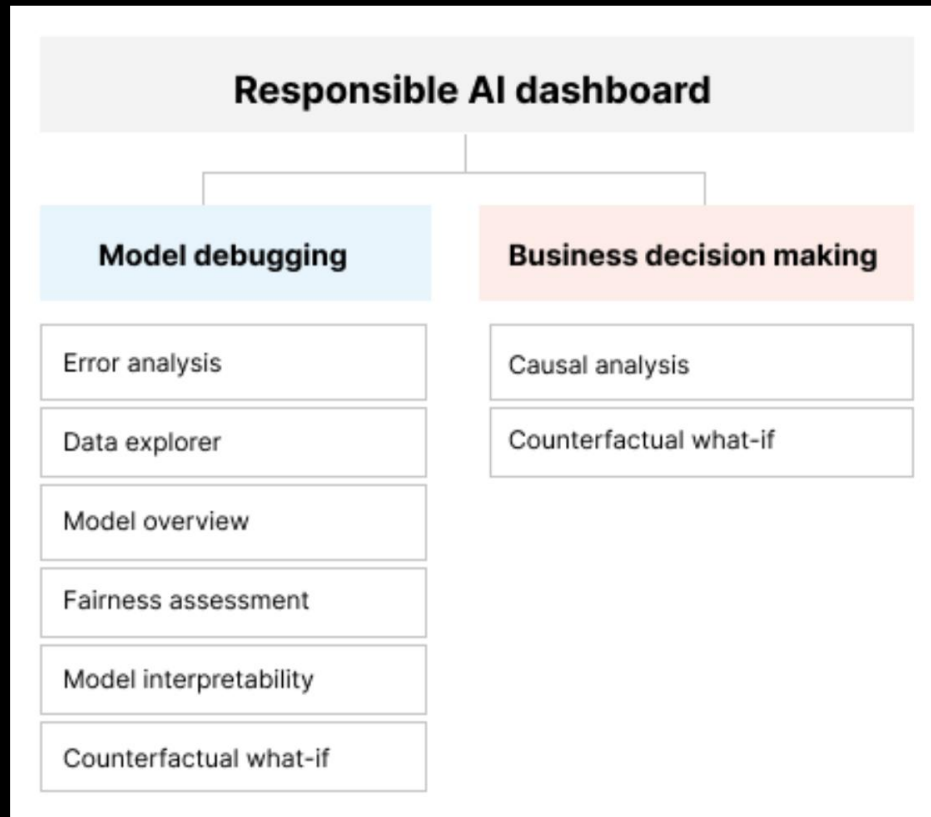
Responsible AI dashboard

Model debugging

Error analysis

Data explorer

Model overview

Fairness assessment

Model interpretability

Counterfactual what-if

Business decision making

Causal analysis

Counterfactual what-if